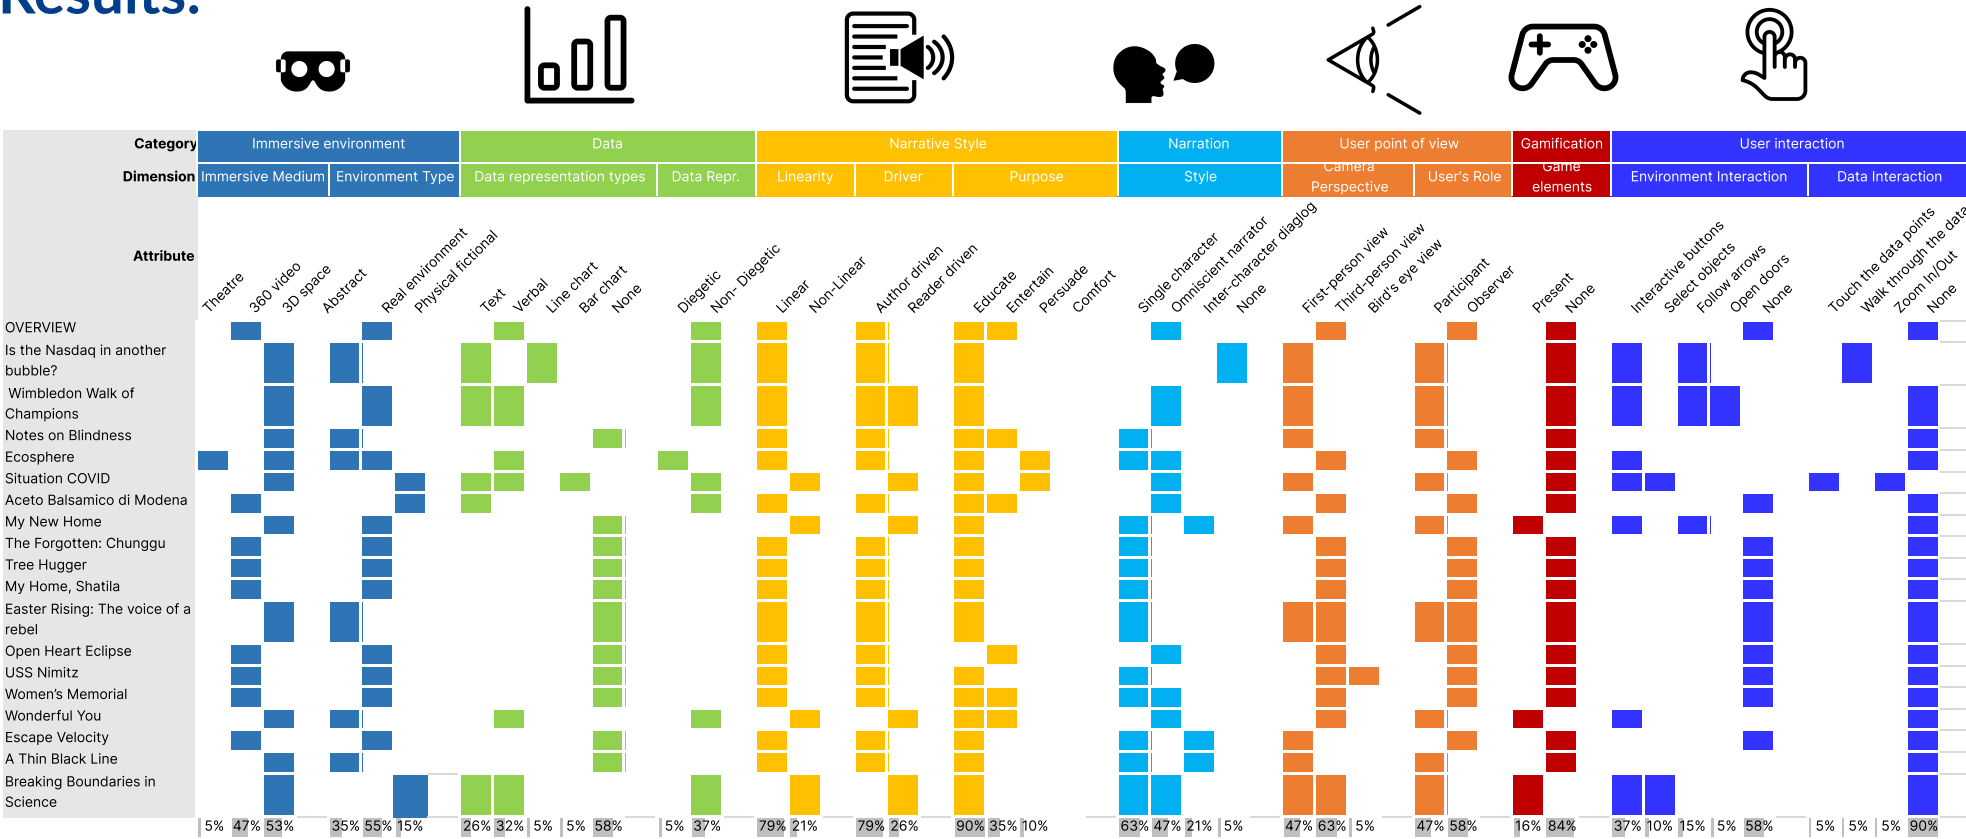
Results:

| Category | Immersive environment | | Data | | Narrative Style | | | Narration | User point of view | | Gamification | User interaction | |
|---|---|---|---|---|---|---|---|---|---|---|---|---|---|
| Dimension | Immersive Medium | Environment Type | Data representation types | Data Repr. | Linearity | Driver | Purpose | Style | Camera Perspective | User's Role | Game elements | Environment Interaction | Data Interaction |

Attribute

Theatre
360 video
3D space
Abstract
Real environment
Physical fictional
Text
Verbal
Line chart
Bar chart
None
Diegetic
Non- Diegetic
Linear
Non-Linear
Author driven
Reader driven
Educate
Entertain
Persuade
Comfort
Single character
Omniscient narrator
Inter-character diaglog
None
First-person view
Third-person view
Bird's eye view
Participant
Observer
Present
None
Interactive buttons
Select objects
Follow arrows
Open doors
None
Touch the data points
Walk through the data
Zoom In/Out
None

OVERVIEW
Is the Nasdaq in another bubble?
Wimbledon Walk of Champions
Notes on Blindness
Ecosphere
Situation COVID
Aceto Balsamico di Modena
My New Home
The Forgotten: Chunggu
Tree Hugger
My Home, Shatila
Easter Rising: The voice of a rebel
Open Heart Eclipse
USS Nimitz
Women's Memorial
Wonderful You
Escape Velocity
A Thin Black Line
Breaking Boundaries in Science

5% 47% 53% 35% 55% 15% 26% 32% 5% 5% 58% 5% 37% 79% 21% 79% 26% 90% 35% 10% 63% 47% 21% 5% 47% 63% 5% 47% 58% 16% 84% 37% 10% 15% 5% 58% 5% 5% 5% 90%